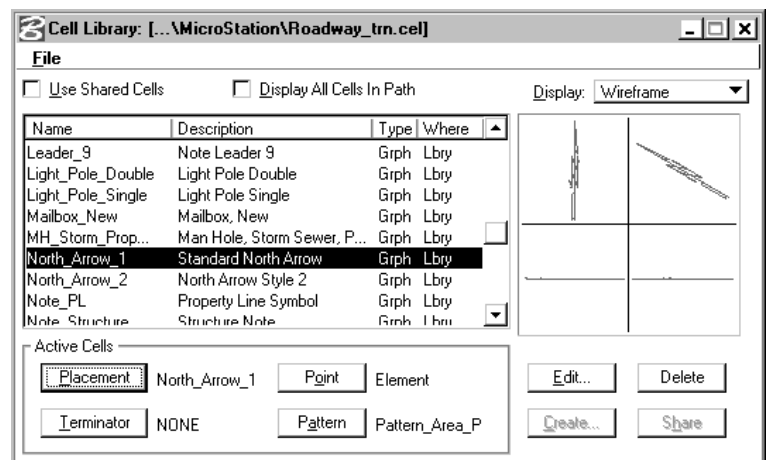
Cell Library: [...\MicroStation\Roadway_trn.cel]

File

Use Shared Cells

Display All Cells In Path

Display: Wireframe

| Name | Description | Type | Where |
|---|---|---|---|
| Leader_9 | Note Leader 9 | Grph | Lbry |
| Light_Pole_Double | Light Pole Double | Grph | Lbry |
| Light_Pole_Single | Light Pole Single | Grph | Lbry |
| Mailbox_New | Mailbox, New | Grph | Lbry |
| MH_Storm_Prop... | Man Hole, Storm Sewer, P... | Grph | Lbry |
| North_Arrow_1 | Standard North Arrow | Grph | Lbry |
| North_Arrow_2 | North Arrow Style 2 | Grph | Lbry |
| Note_PL | Property Line Symbol | Grph | Lbry |
| Note_Structure | Structure Note | Grph | Lbry |

Active Cells

Placement North_Arrow_1

Point Element

Terminator NONE

Pattern Pattern_Area_P

Edit...

Delete

Create...

Share